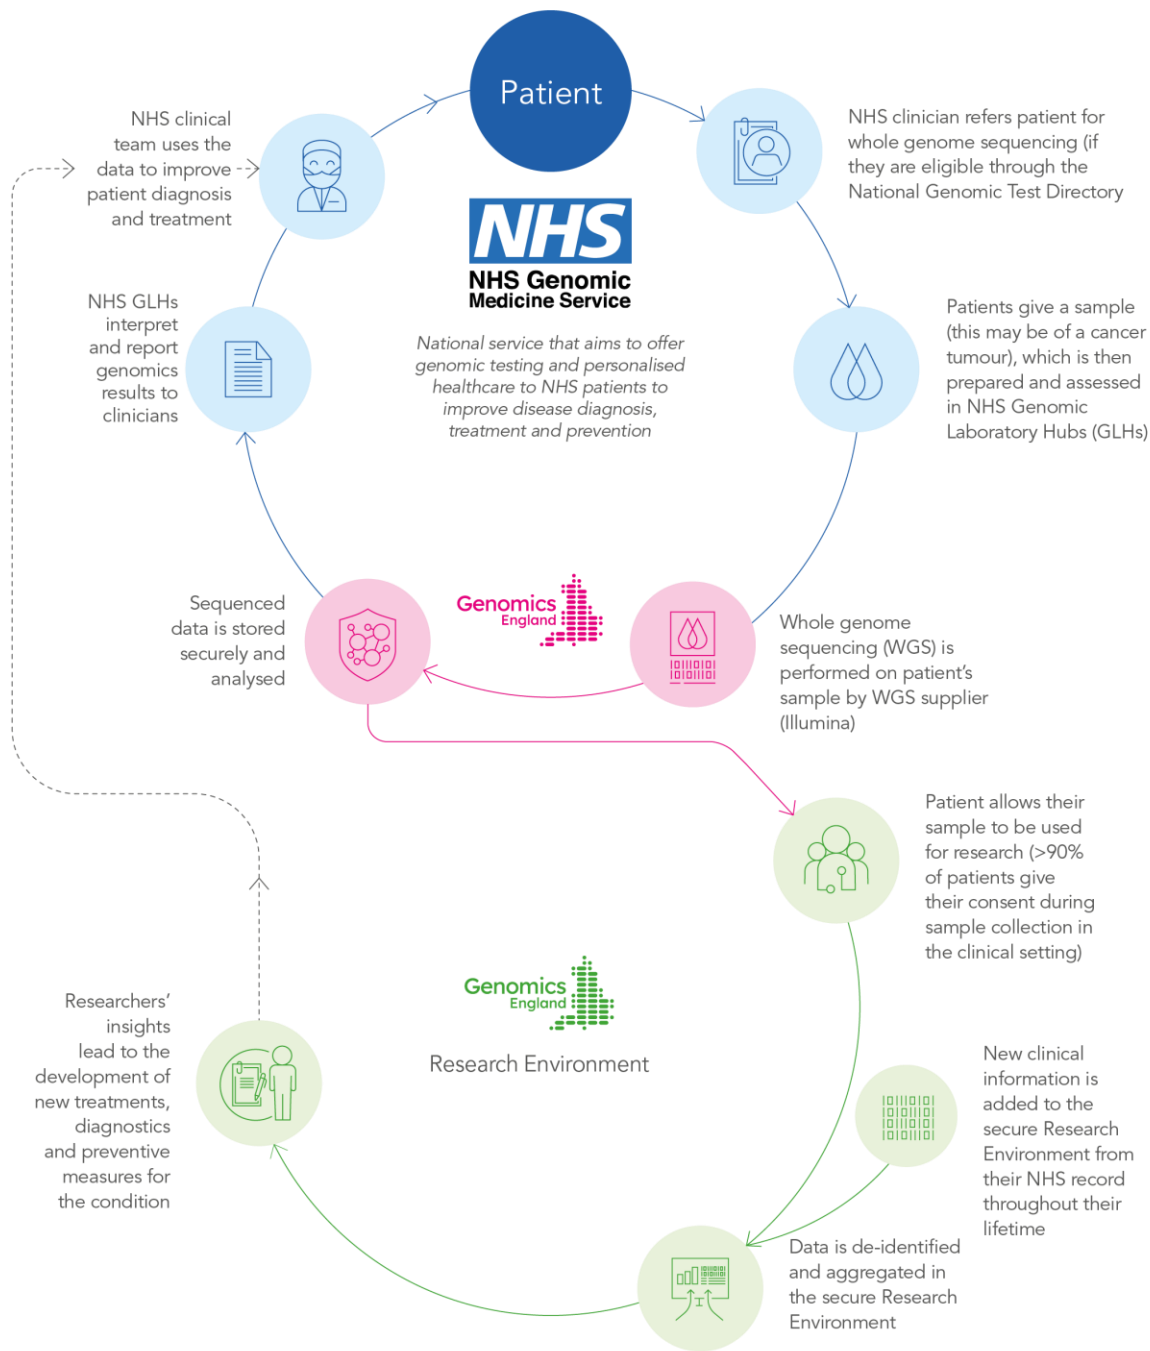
Patient

NHS clinician refers patient for whole genome sequencing (if they are eligible through the National Genomic Test Directory

Patients give a sample (this may be of a cancer tumour), which is then prepared and assessed in NHS Genomic Laboratory Hubs (GLHs)

Whole genome sequencing (WGS) is performed on patient's sample by WGS supplier (Illumina)

Sequenced data is stored securely and analysed

NHS GLHs interpret and report genomics results to clinicians

NHS clinical team uses the data to improve patient diagnosis and treatment

NHS

NHS Genomic Medicine Service

National service that aims to offer genomic testing and personalised healthcare to NHS patients to improve disease diagnosis, treatment and prevention

Genomics England

Patient allows their sample to be used for research (>90% of patients give their consent during sample collection in the clinical setting)

New clinical information is added to the secure Research Environment from their NHS record throughout their lifetime

Data is de-identified and aggregated in the secure Research Environment

Researchers' insights lead to the development of new treatments, diagnostics and preventive measures for the condition

Genomics England

Research Environment